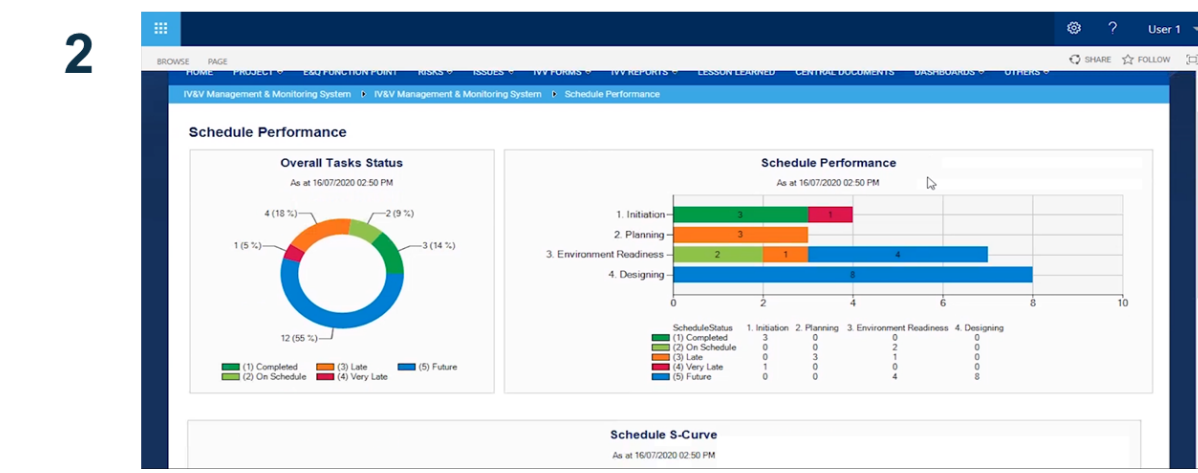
2

User 1

BROWSE PAGE

SHARE FOLLOW

HOME PROJECT E&Q FUNCTION POINT RISKS ISSUES IVV FORMS IVV REPORTS LESSON LEARNED CENTRAL DOCUMENTS DASHBOARDS OTHERS

IV&V Management & Monitoring System ▸ IV&V Management & Monitoring System ▸ Schedule Performance

Schedule Performance

Overall Tasks Status

As at 16/07/2020 02:50 PM

4 (18 %)
2 (9 %)
1 (5 %)
3 (14 %)
12 (55 %)

(1) Completed
(2) On Schedule
(3) Late
(4) Very Late
(5) Future

Schedule Performance

As at 16/07/2020 02:50 PM

1. Initiation
2. Planning
3. Environment Readiness
4. Designing

3 1
3
2 1 4
8

0 2 4 6 8 10

| ScheduleStatus | 1. Initiation | 2. Planning | 3. Environment Readiness | 4. Designing |
|---|---|---|---|---|
| (1) Completed | 3 | 0 | 0 | 0 |
| (2) On Schedule | 0 | 0 | 2 | 0 |
| (3) Late | 0 | 3 | 1 | 0 |
| (4) Very Late | 1 | 0 | 0 | 0 |
| (5) Future | 0 | 0 | 4 | 8 |

Schedule S-Curve

As at 16/07/2020 02:50 PM